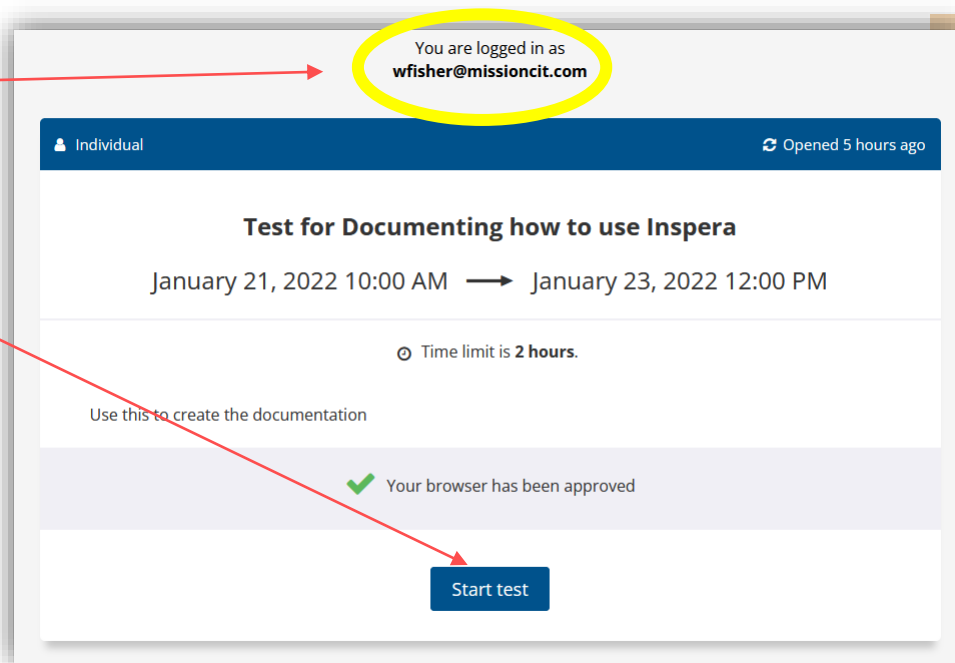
You are logged in as
**wfisher@missioncit.com**

Individual

Opened 5 hours ago

**Test for Documenting how to use Inspera**

January 21, 2022 10:00 AM → January 23, 2022 12:00 PM

Time limit is **2 hours**.

Use this to create the documentation

Your browser has been approved

Start test